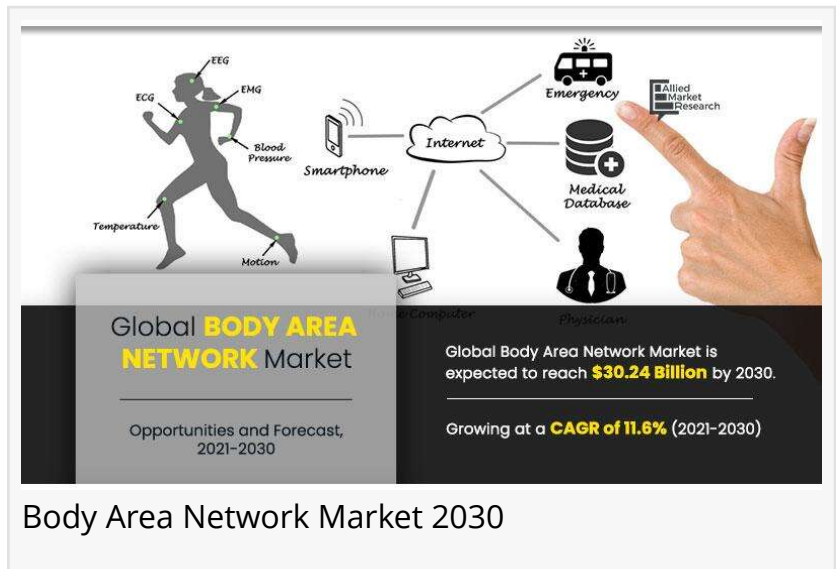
EEG
EMG
ECG
Blood Pressure
Temperature
Motion
Smartphone
Internet
Emergency
Allied Market Research
Medical Database
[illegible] Computer
Physician

Global BODY AREA NETWORK Market

Opportunities and Forecast, 2021-2030

Global Body Area Network Market is expected to reach $30.24 Billion by 2030.

Growing at a CAGR of 11.6% (2021-2030)

Body Area Network Market 2030